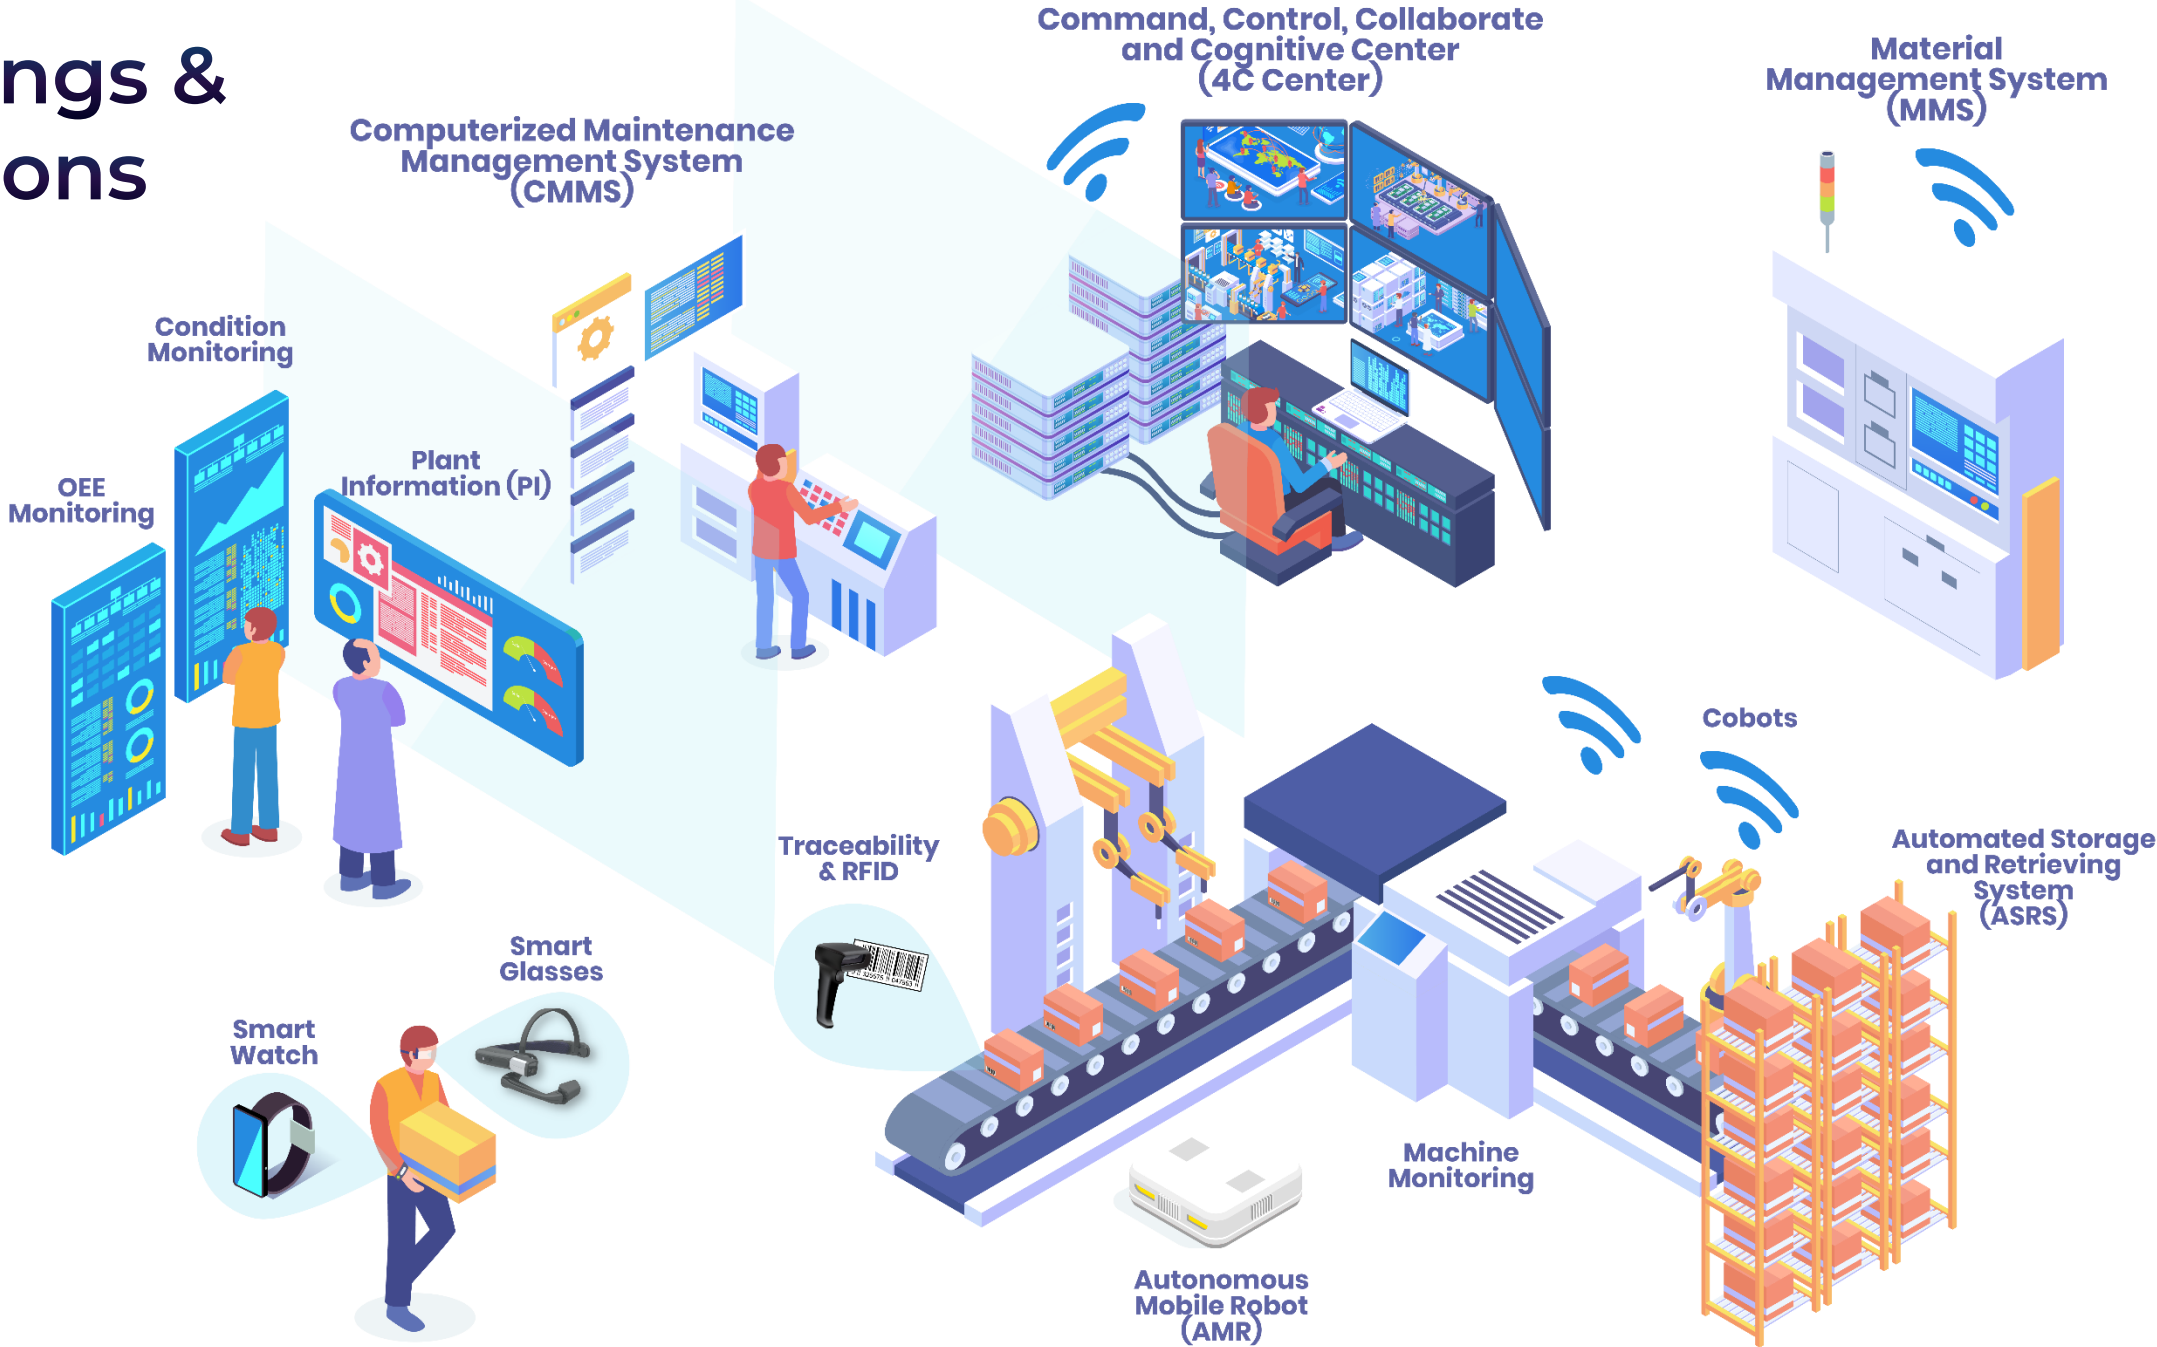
ngs &
ons

Computerized Maintenance Management System (CMMS)

Command, Control, Collaborate and Cognitive Center (4C Center)

Material Management System (MMS)

Condition Monitoring

OEE Monitoring

Plant Information (PI)

Cobots

Automated Storage and Retrieving System (ASRS)

Traceability & RFID

Smart Glasses

Smart Watch

Machine Monitoring

Autonomous Mobile Robot (AMR)